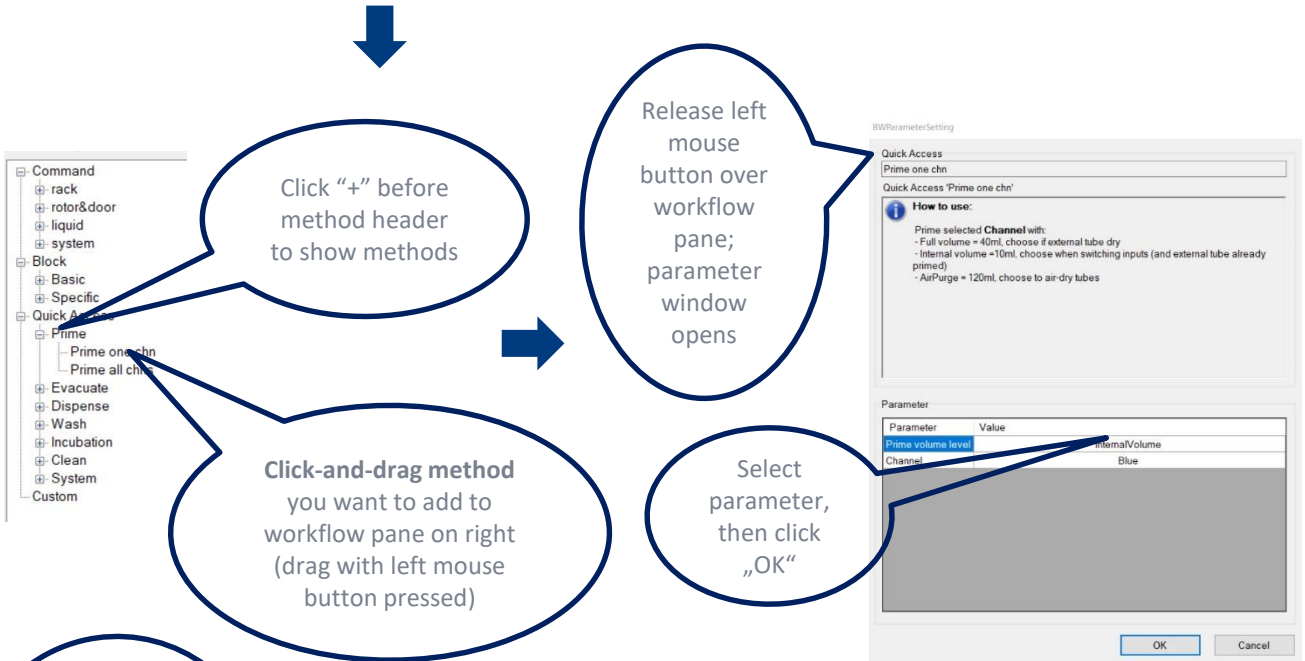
Command
rack
rotor&door
liquid
system
Block
Basic
Specific
Quick Ac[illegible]
Prime
Prime one chn
Prime all ch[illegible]
Evacuate
Dispense
Wash
Incubation
Clean
System
Custom

Click "+" before method header to show methods

**Click-and-drag method** you want to add to workflow pane on right (drag with left mouse button pressed)

Release left mouse button over workflow pane; parameter window opens

BWParameterSetting

Quick Access

Prime one chn

Quick Access 'Prime one chn'

How to use:

Prime selected **Channel** with:
- Full volume = 40ml, choose if external tube dry
- Internal volume =10ml, choose when switching inputs (and external tube already primed)
- AirPurge = 120ml, choose to air-dry tubes

Parameter

| Parameter | Value |
|---|---|
| Prime volume level | InternalVolume |
| Channel | Blue |

Select parameter, then click „OK"

OK

Cancel